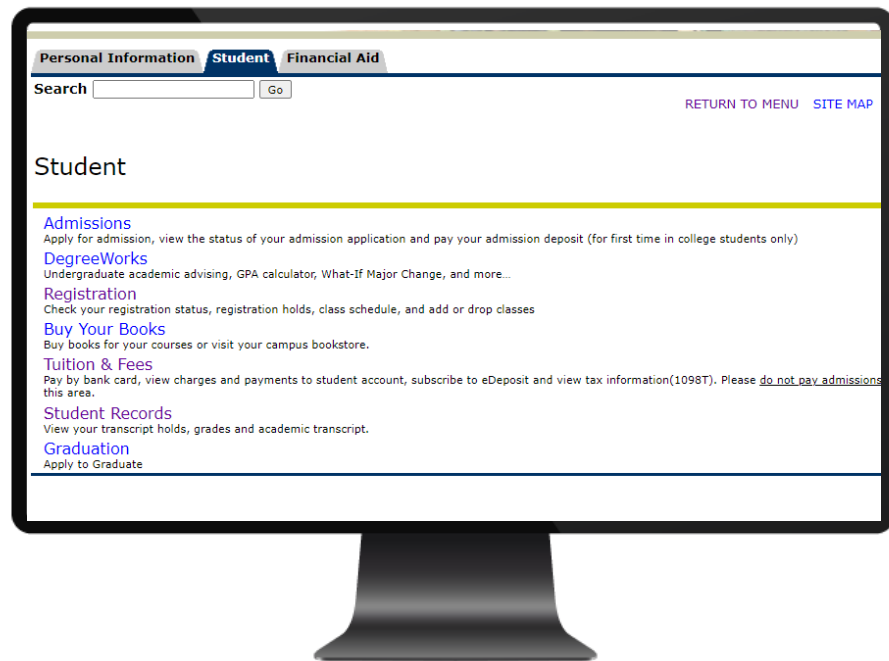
Personal Information Student Financial Aid

Search Go

RETURN TO MENU SITE MAP

Student

Admissions
Apply for admission, view the status of your admission application and pay your admission deposit (for first time in college students only)

DegreeWorks
Undergraduate academic advising, GPA calculator, What-If Major Change, and more...

Registration
Check your registration status, registration holds, class schedule, and add or drop classes

Buy Your Books
Buy books for your courses or visit your campus bookstore.

Tuition & Fees
Pay by bank card, view charges and payments to student account, subscribe to eDeposit and view tax information(1098T). Please do not pay admissions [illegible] this area.

Student Records
View your transcript holds, grades and academic transcript.

Graduation
Apply to Graduate